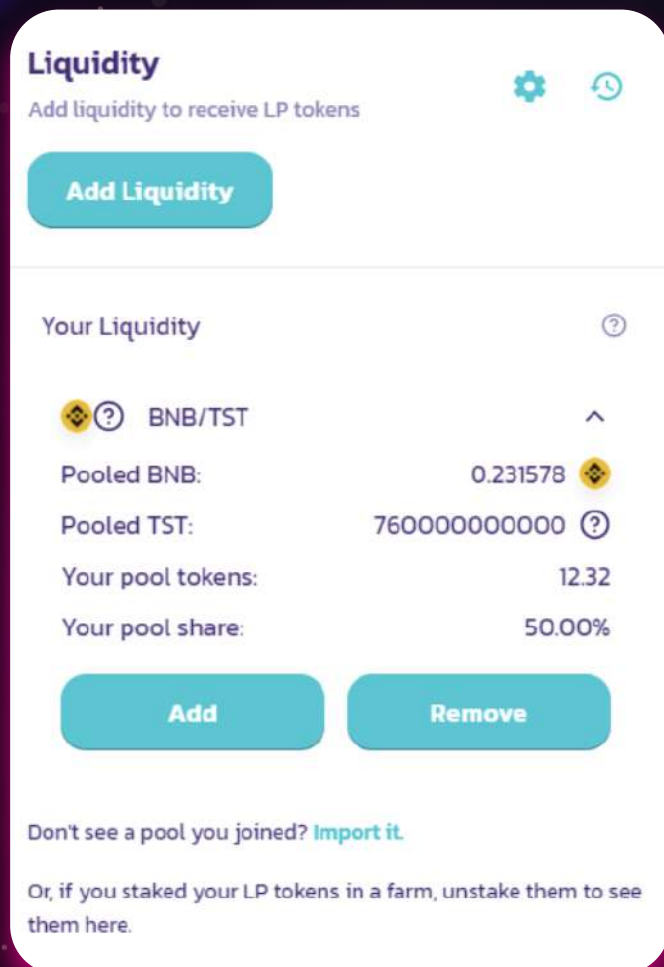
Liquidity
Add liquidity to receive LP tokens

Add Liquidity

Your Liquidity

BNB/TST

Pooled BNB: 0.231578

Pooled TST: 760000000000

Your pool tokens: 12.32

Your pool share: 50.00%

Add

Remove

Don't see a pool you joined? Import it.

Or, if you staked your LP tokens in a farm, unstake them to see them here.